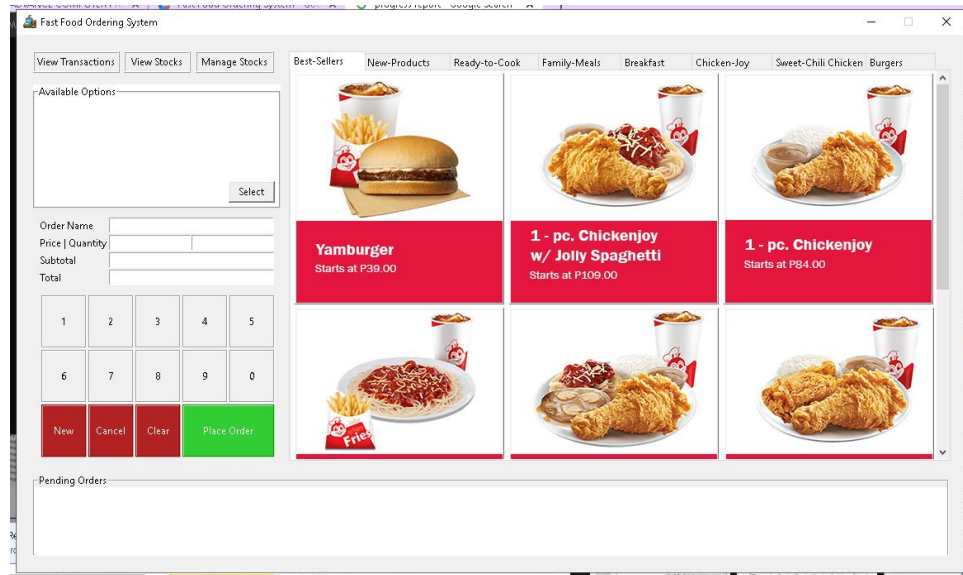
Fast Food Ordering System

View Transactions
View Stocks
Manage Stocks

Available Options

Select

Order Name
Price | Quantity
Subtotal
Total

1
2
3
4
5
6
7
8
9
0
New
Cancel
Clear
Place Order

Best-Sellers
New-Products
Ready-to-Cook
Family-Meals
Breakfast
Chicken-Joy
Sweet-Chili Chicken
Burgers

Yamburger
Starts at P39.00

1 - pc. Chickenjoy w/ Jolly Spaghetti
Starts at P109.00

1 - pc. Chickenjoy
Starts at P84.00

Fries

Pending Orders